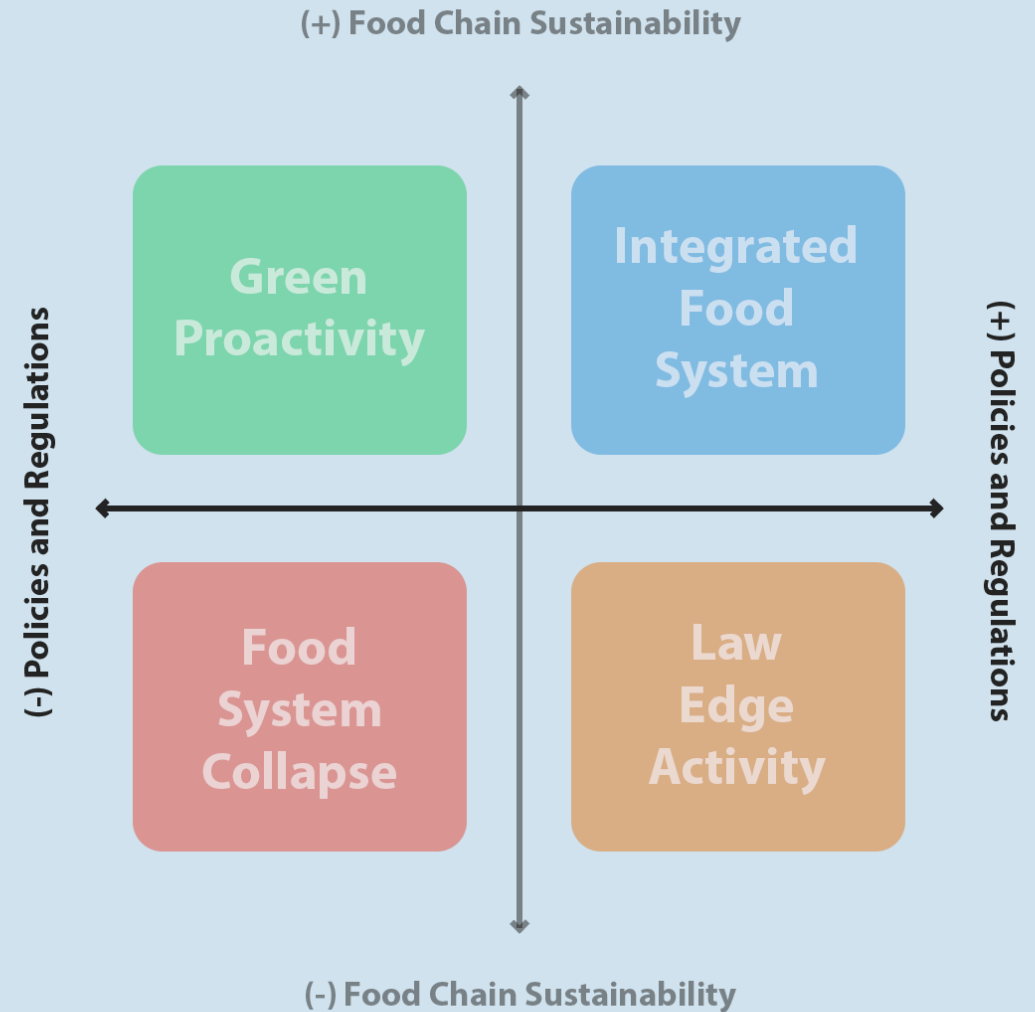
(+) Food Chain Sustainability

(-) Policies and Regulations

Green Proactivity

Integrated Food System

(+) Policies and Regulations

Food System Collapse

Law Edge Activity

(-) Food Chain Sustainability